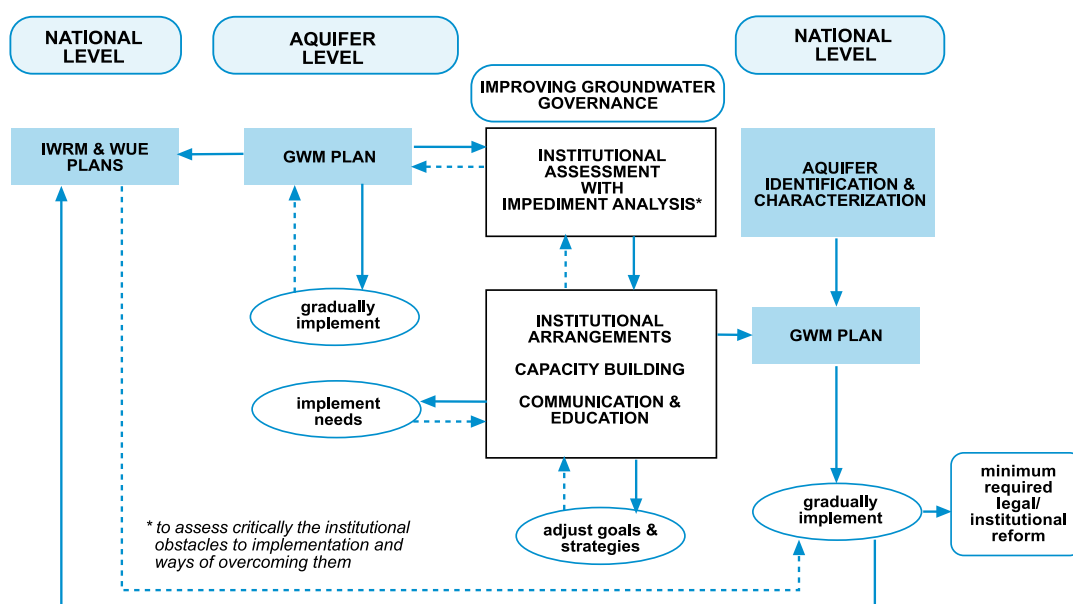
NATIONAL LEVEL

AQUIFER LEVEL

NATIONAL LEVEL

IMPROVING GROUNDWATER GOVERNANCE

IWRM & WUE PLANS

GWM PLAN

INSTITUTIONAL ASSESSMENT WITH IMPEDIMENT ANALYSIS*

AQUIFER IDENTIFICATION & CHARACTERIZATION

gradually implement

INSTITUTIONAL ARRANGEMENTS

CAPACITY BUILDING

COMMUNICATION & EDUCATION

GWM PLAN

implement needs

gradually implement

minimum required legal/ institutional reform

adjust goals & strategies

* to assess critically the institutional obstacles to implementation and ways of overcoming them